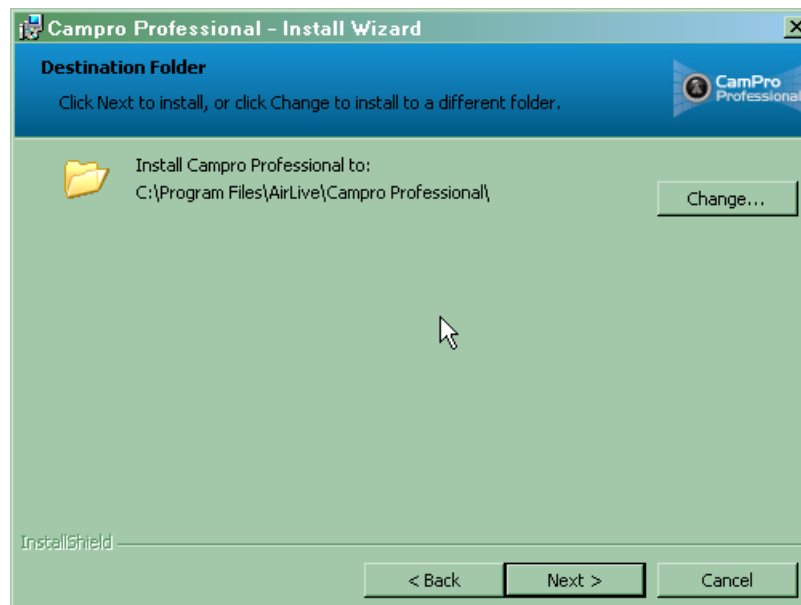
Campro Professional - Install Wizard

Destination Folder

Click Next to install, or click Change to install to a different folder.

CamPro Professional

Install Campro Professional to:
C:\Program Files\AirLive\Campro Professional\

Change...

InstallShield

< Back

Next >

Cancel